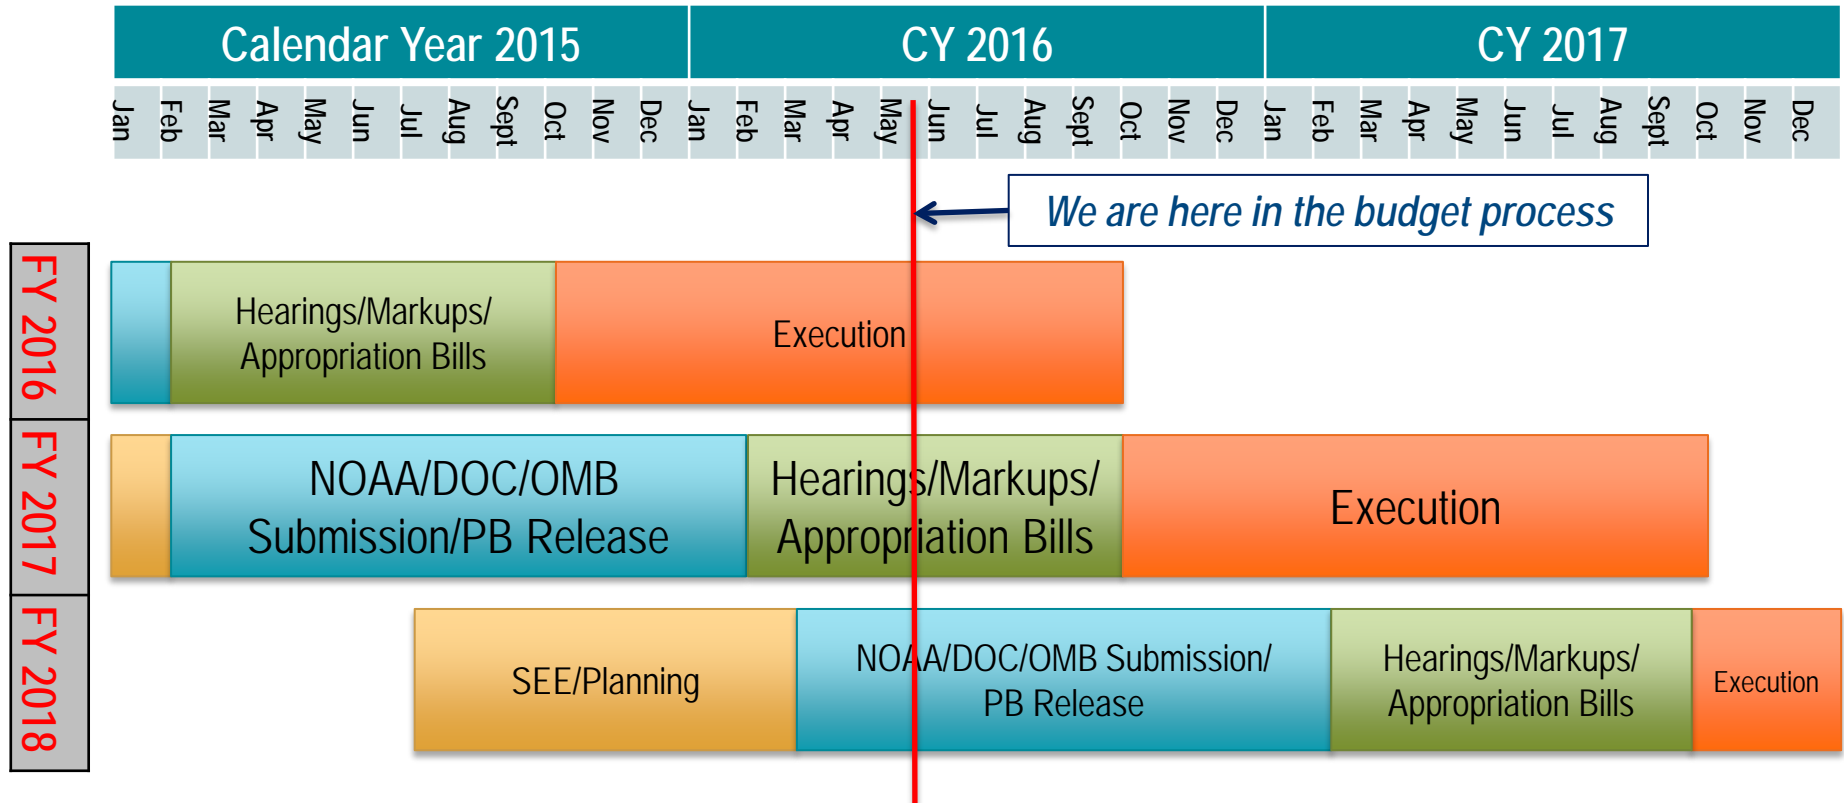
| Calendar Year 2015 | CY 2016 | CY 2017 |
|---|---|---|

Jan Feb Mar Apr May Jun Jul Aug Sept Oct Nov Dec Jan Feb Mar Apr May Jun Jul Aug Sept Oct Nov Dec Jan Feb Mar Apr May Jun Jul Aug Sept Oct Nov Dec

We are here in the budget process

FY 2016

Hearings/Markups/ Appropriation Bills

Execution

FY 2017

NOAA/DOC/OMB Submission/PB Release

Hearings/Markups/ Appropriation Bills

Execution

FY 2018

SEE/Planning

NOAA/DOC/OMB Submission/ PB Release

Hearings/Markups/ Appropriation Bills

Execution